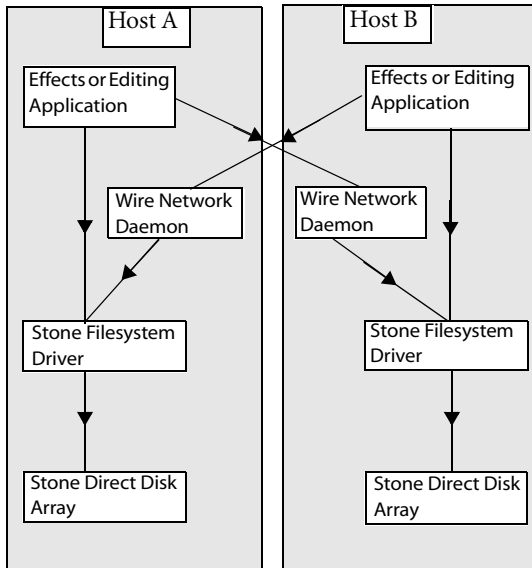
Host A

Effects or Editing Application

Wire Network Daemon

Stone Filesystem Driver

Stone Direct Disk Array

Host B

Effects or Editing Application

Wire Network Daemon

Stone Filesystem Driver

Stone Direct Disk Array